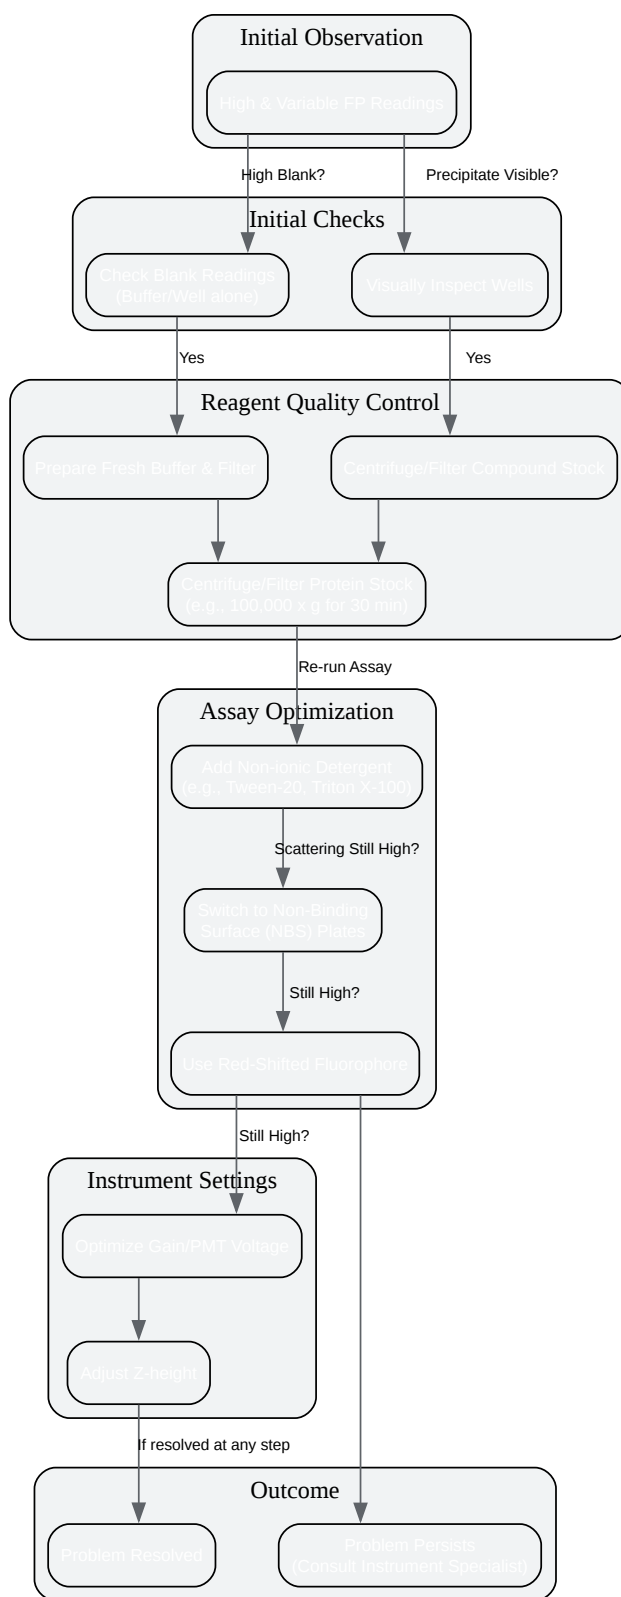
Initial Observation

High & Variable FP Readings

High Blank?

Precipitate Visible?

Initial Checks

Check Blank Readings (Buffer/Well alone)

Visually Inspect Wells

Yes

Yes

Reagent Quality Control

Prepare Fresh Buffer & Filter

Centrifuge/Filter Compound Stock

Centrifuge/Filter Protein Stock (e.g., 100,000 x g for 30 min)

Re-run Assay

Assay Optimization

Add Non-Ionic Detergent (e.g., Tween-20, Triton X-100)

Scattering Still High?

Switch to Non-Binding Surface (NBS) Plates

Still High?

Use Red-Shifted Fluorophore

Still High?

Instrument Settings

Optimize Gain/PMT Voltage

Adjust Z-height

If resolved at any step

Outcome

Problem Resolved

Problem Persists (Consult Instrument Specialist)